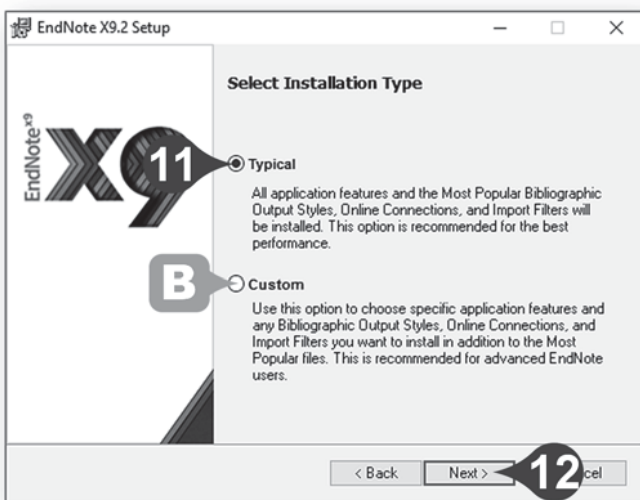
EndNote X9.2 Setup

Select Installation Type

EndNote X9

11

Typical

All application features and the Most Popular Bibliographic Output Styles, Online Connections, and Import Filters will be installed. This option is recommended for the best performance.

B

Custom

Use this option to choose specific application features and any Bibliographic Output Styles, Online Connections, and Import Filters you want to install in addition to the Most Popular files. This is recommended for advanced EndNote users.

< Back

Next >

12

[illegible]cel